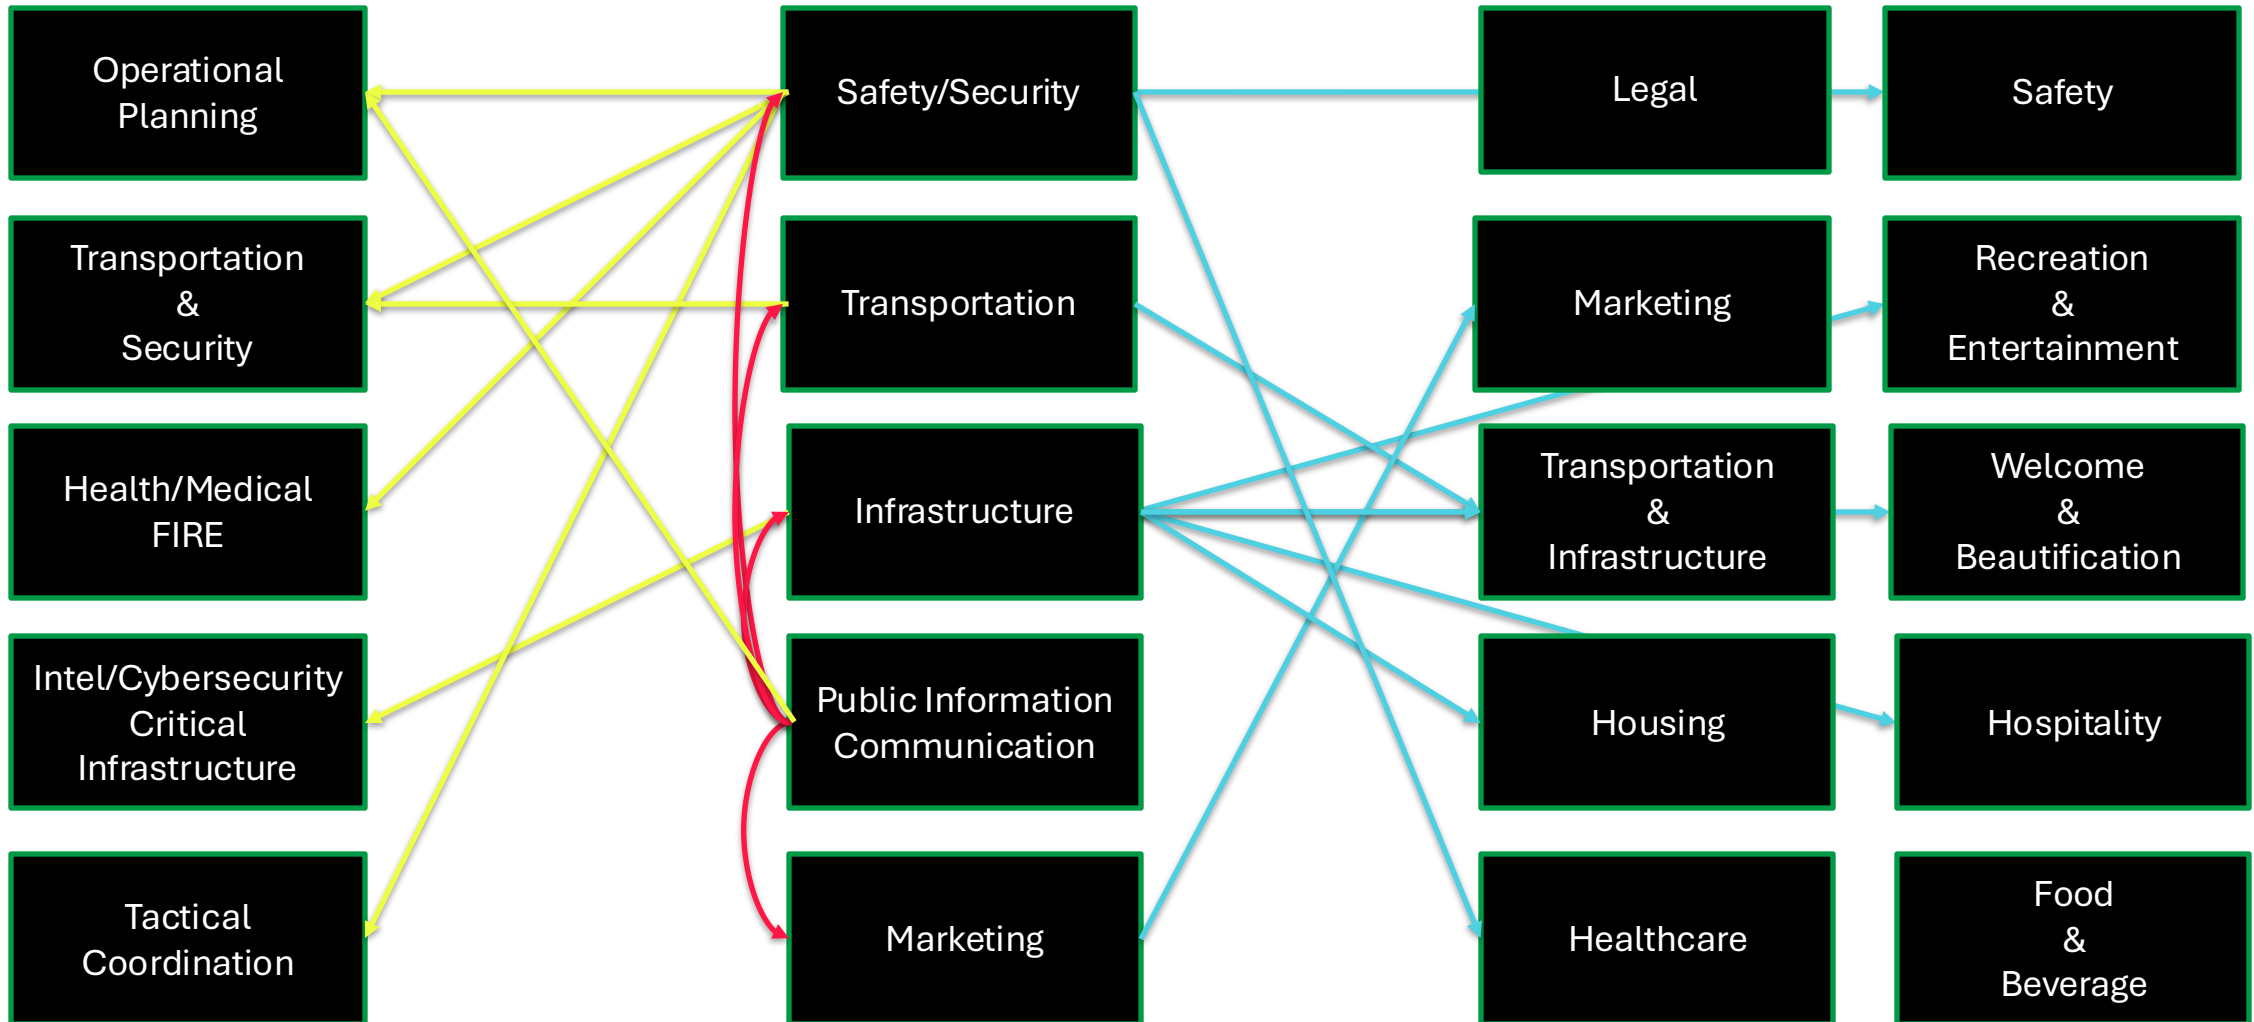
Operational Planning

Transportation & Security

Health/Medical FIRE

Intel/Cybersecurity Critical Infrastructure

Tactical Coordination

Safety/Security

Transportation

Infrastructure

Public Information Communication

Marketing

Legal

Marketing

Transportation & Infrastructure

Housing

Healthcare

Safety

Recreation & Entertainment

Welcome & Beautification

Hospitality

Food & Beverage